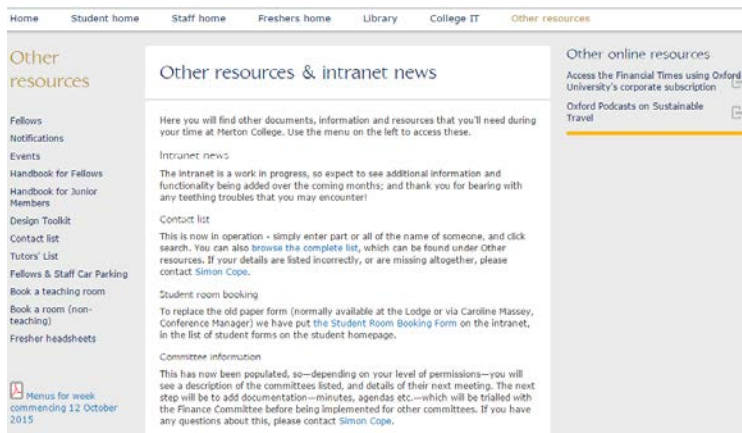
Home Student home Staff home Freshers home Library College IT Other resources

Other resources

Fellows
Notifications
Events
Handbook for Fellows
Handbook for Junior Members
Design Toolkit
Contact list
Tutors' List
Fellows & Staff Car Parking
Book a teaching room
Book a room (non-teaching)
Fresher headsheets

Menus for week commencing 12 October 2015

Other resources & intranet news

Here you will find other documents, information and resources that you'll need during your time at Merton College. Use the menu on the left to access these.

Intranet news

The intranet is a work in progress, so expect to see additional information and functionality being added over the coming months; and thank you for bearing with any teething troubles that you may encounter!

Contact list

This is now in operation - simply enter part or all of the name of someone, and click search. You can also browse the complete list, which can be found under Other resources. If your details are listed incorrectly, or are missing altogether, please contact Simon Cope.

Student room booking

To replace the old paper form (normally available at the Lodge or via Caroline Massey, Conference Manager) we have put the Student Room Booking Form on the intranet, in the list of student forms on the student homepage.

Committee information

This has now been populated, so—depending on your level of permissions—you will see a description of the committees listed, and details of their next meeting. The next step will be to add documentation—minutes, agendas etc.—which will be trialled with the Finance Committee before being implemented for other committees. If you have any questions about this, please contact Simon Cope.

Other online resources

Access the Financial Times using Oxford University's corporate subscription

Oxford Podcasts on Sustainable Travel